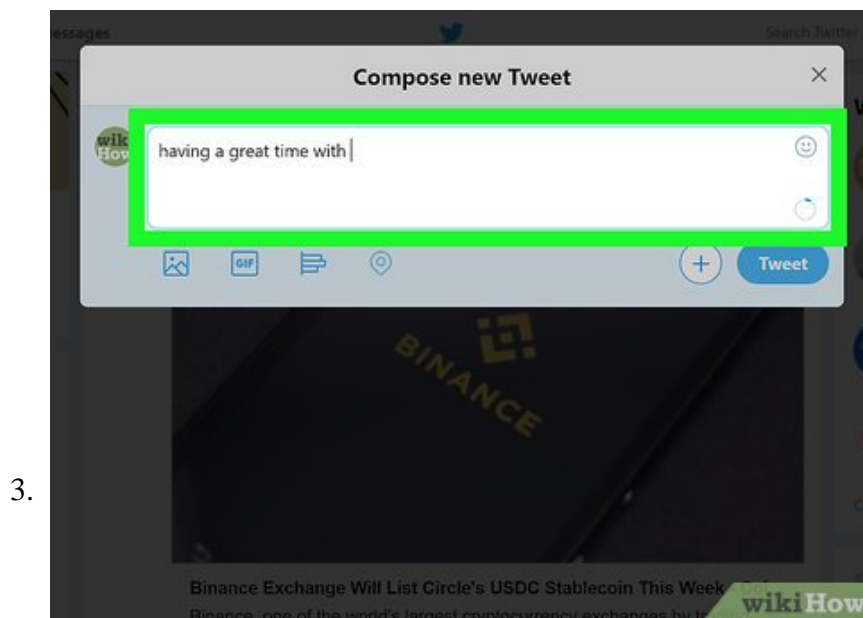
essages

Search Twitter

Compose new Tweet

×

wiki How

having a great time with

GIF

Tweet

BINANCE

3.

Binance Exchange Will List Circle's USDC Stablecoin This Week

Binance, one of the world's largest cryptocurrency exchanges by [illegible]

wikiHow